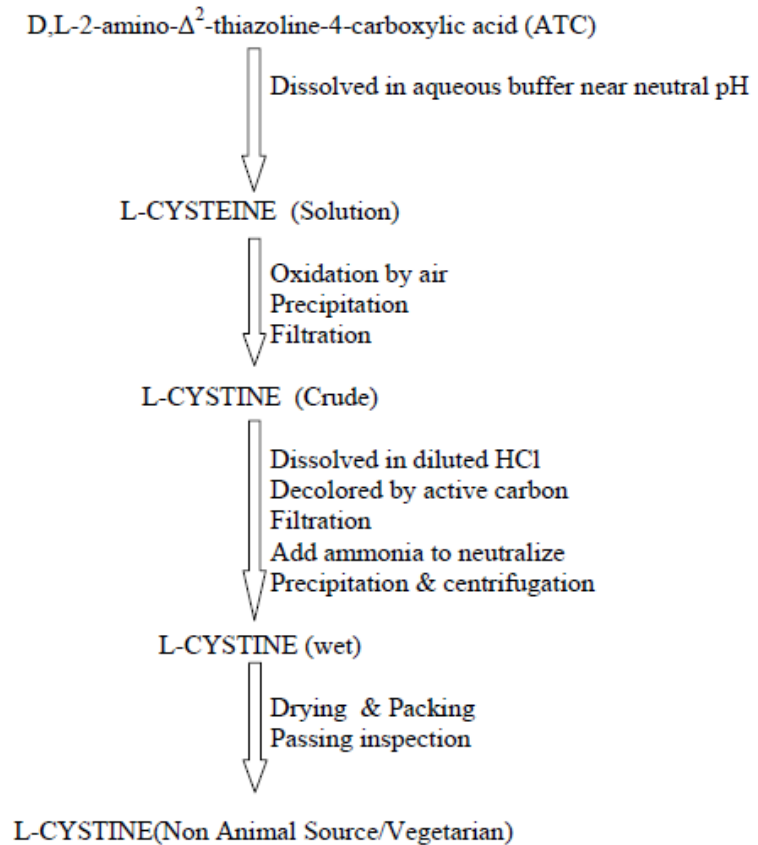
D,L-2-amino-$\Delta^2$-thiazoline-4-carboxylic acid (ATC)

Dissolved in aqueous buffer near neutral pH

L-CYSTEINE (Solution)

Oxidation by air
Precipitation
Filtration

L-CYSTINE (Crude)

Dissolved in diluted HCl
Decolored by active carbon
Filtration
Add ammonia to neutralize
Precipitation & centrifugation

L-CYSTINE (wet)

Drying & Packing
Passing inspection

L-CYSTINE(Non Animal Source/Vegetarian)